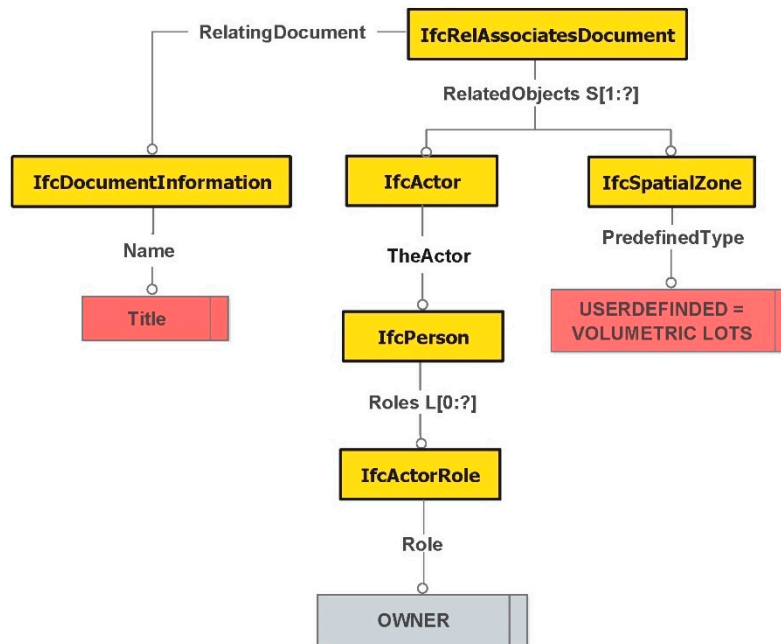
RelatingDocument

IfcRelAssociatesDocument

RelatedObjects S[1:?]

IfcDocumentInformation

IfcActor

IfcSpatialZone

Name

TheActor

PredefinedType

Title

IfcPerson

USERDEFINDED = VOLUMETRIC LOTS

Roles L[0:?]

IfcActorRole

Role

OWNER